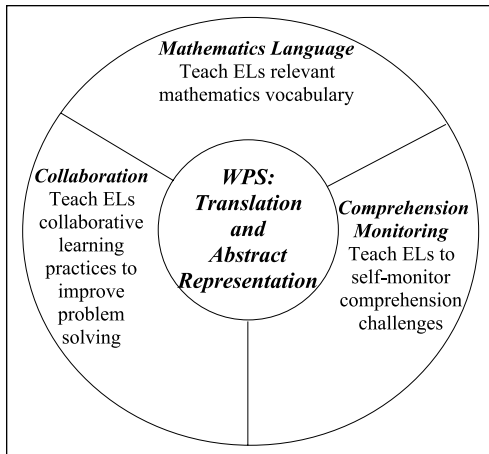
Mathematics Language
Teach ELs relevant mathematics vocabulary

Collaboration
Teach ELs collaborative learning practices to improve problem solving

WPS: Translation and Abstract Representation

Comprehension Monitoring
Teach ELs to self-monitor comprehension challenges